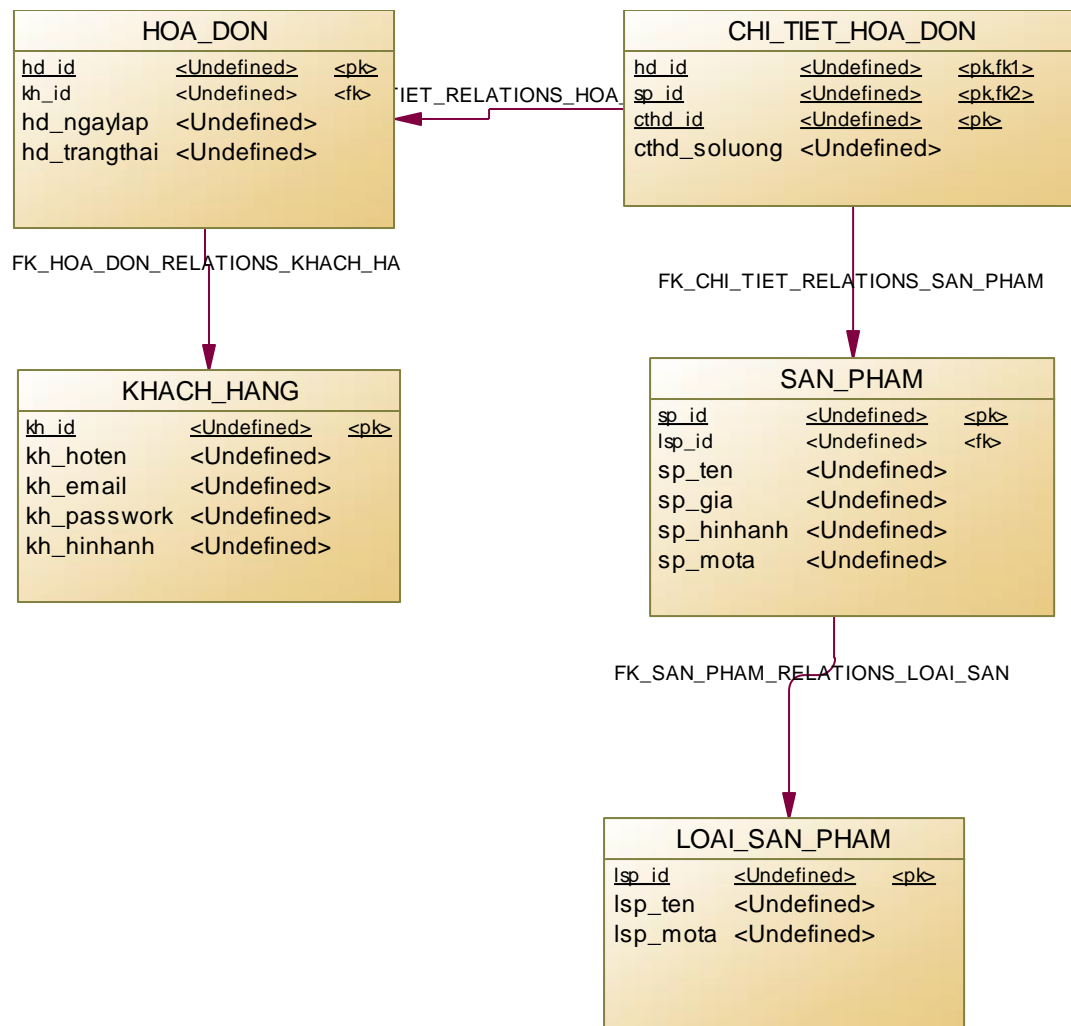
HOA_DON

| hd_id | <Undefined> | <pk> |
|---|---|---|
| kh_id | <Undefined> | <fk> |
| hd_ngaylap | <Undefined> | |
| hd_trangthai | <Undefined> | |

TIET_RELATIONS_HOA

CHI_TIET_HOA_DON

| hd_id | <Undefined> | <pk,fk1> |
|---|---|---|
| sp_id | <Undefined> | <pk,fk2> |
| cthd_id | <Undefined> | <pk> |
| cthd_soluong | <Undefined> | |

FK_HOA_DON_RELATIONS_KHACH_HA

FK_CHI_TIET_RELATIONS_SAN_PHAM

KHACH_HANG

| kh_id | <Undefined> | <pk> |
|---|---|---|
| kh_hoten | <Undefined> | |
| kh_email | <Undefined> | |
| kh_passwork | <Undefined> | |
| kh_hinhanh | <Undefined> | |

SAN_PHAM

| sp_id | <Undefined> | <pk> |
|---|---|---|
| lsp_id | <Undefined> | <fk> |
| sp_ten | <Undefined> | |
| sp_gia | <Undefined> | |
| sp_hinhanh | <Undefined> | |
| sp_mota | <Undefined> | |

FK_SAN_PHAM_RELATIONS_LOAI_SAN

LOAI_SAN_PHAM

| lsp_id | <Undefined> | <pk> |
|---|---|---|
| lsp_ten | <Undefined> | |
| lsp_mota | <Undefined> | |